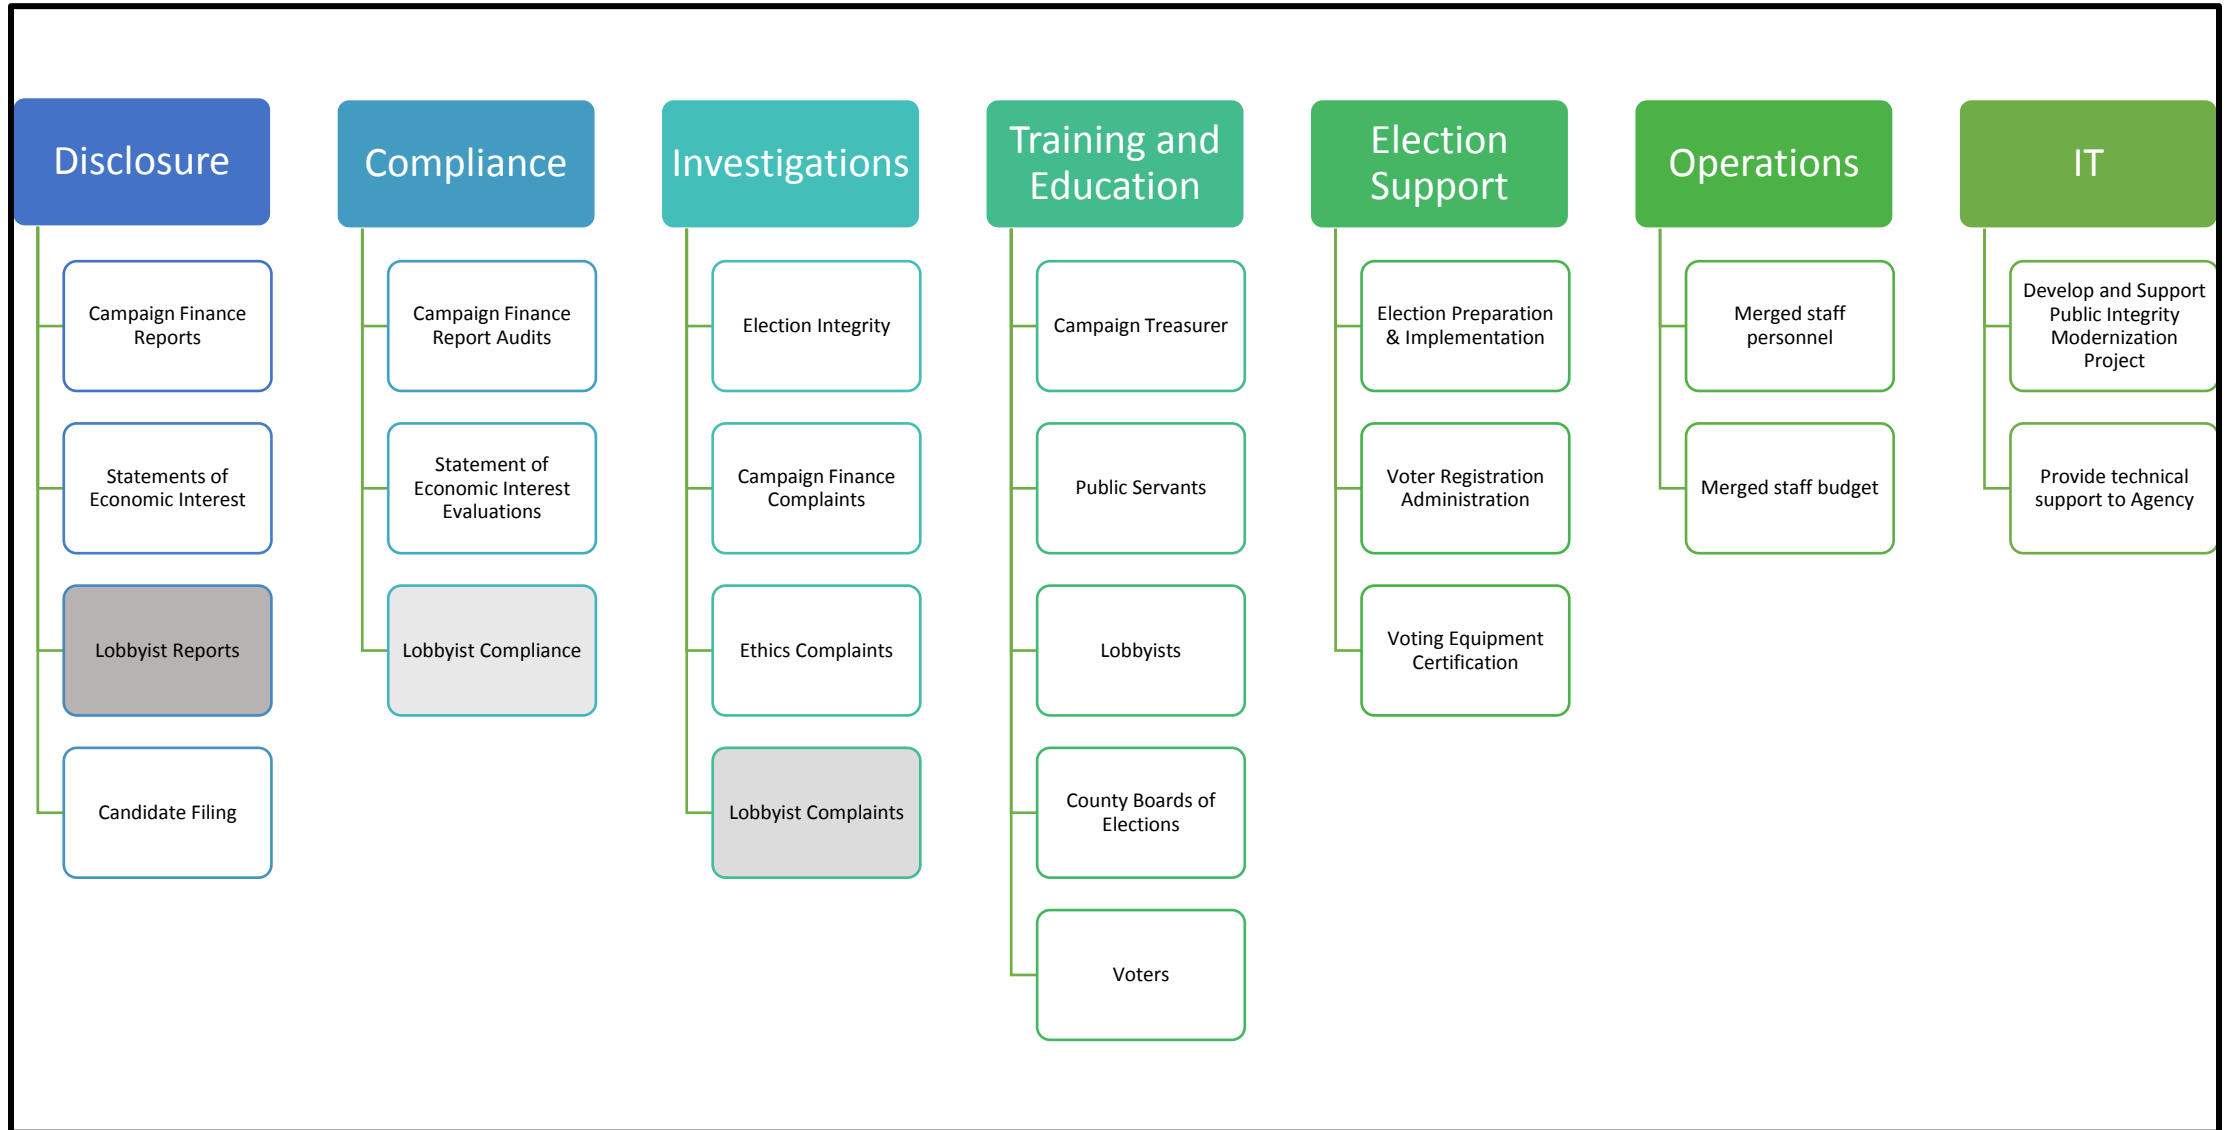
Disclosure

Campaign Finance Reports

Statements of Economic Interest

Lobbyist Reports

Candidate Filing

Compliance

Campaign Finance Report Audits

Statement of Economic Interest Evaluations

Lobbyist Compliance

Investigations

Election Integrity

Campaign Finance Complaints

Ethics Complaints

Lobbyist Complaints

Training and Education

Campaign Treasurer

Public Servants

Lobbyists

County Boards of Elections

Voters

Election Support

Election Preparation & Implementation

Voter Registration Administration

Voting Equipment Certification

Operations

Merged staff personnel

Merged staff budget

IT

Develop and Support Public Integrity Modernization Project

Provide technical support to Agency